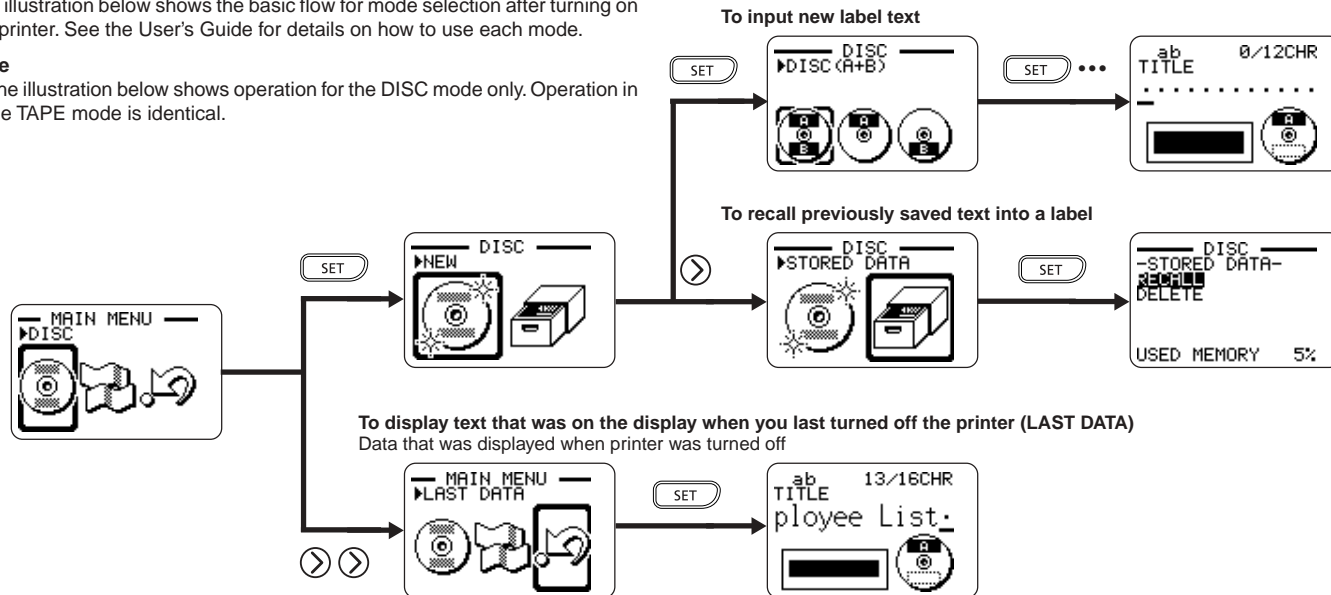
illustration below shows the basic flow for mode selection after turning on printer. See the User's Guide for details on how to use each mode.

e
he illustration below shows operation for the DISC mode only. Operation in e TAPE mode is identical.

To input new label text

SET

DISC
▶DISC(A+B)

A
B

A

B

SET •••

ab
TITLE
0/12CHR

A

To recall previously saved text into a label

SET

DISC
▶NEW

DISC
▶STORED DATA

SET

DISC
-STORED DATA-
RECALL
DELETE

USED MEMORY 5%

MAIN MENU
▶DISC

To display text that was on the display when you last turned off the printer (LAST DATA)
Data that was displayed when printer was turned off

MAIN MENU
▶LAST DATA

SET

ab
TITLE
13/16CHR
ployee List

A